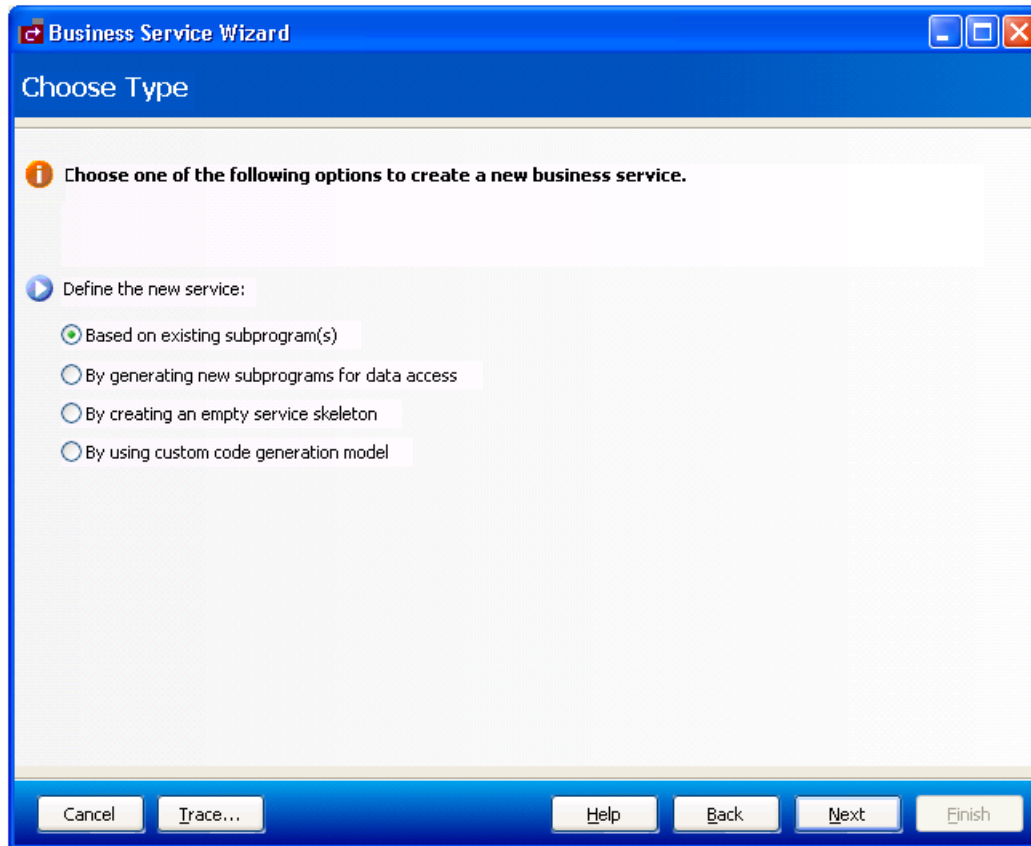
Business Service Wizard

Choose Type

Choose one of the following options to create a new business service.

Define the new service:

Based on existing subprogram(s)

By generating new subprograms for data access

By creating an empty service skeleton

By using custom code generation model

Cancel Trace... Help Back Next Finish